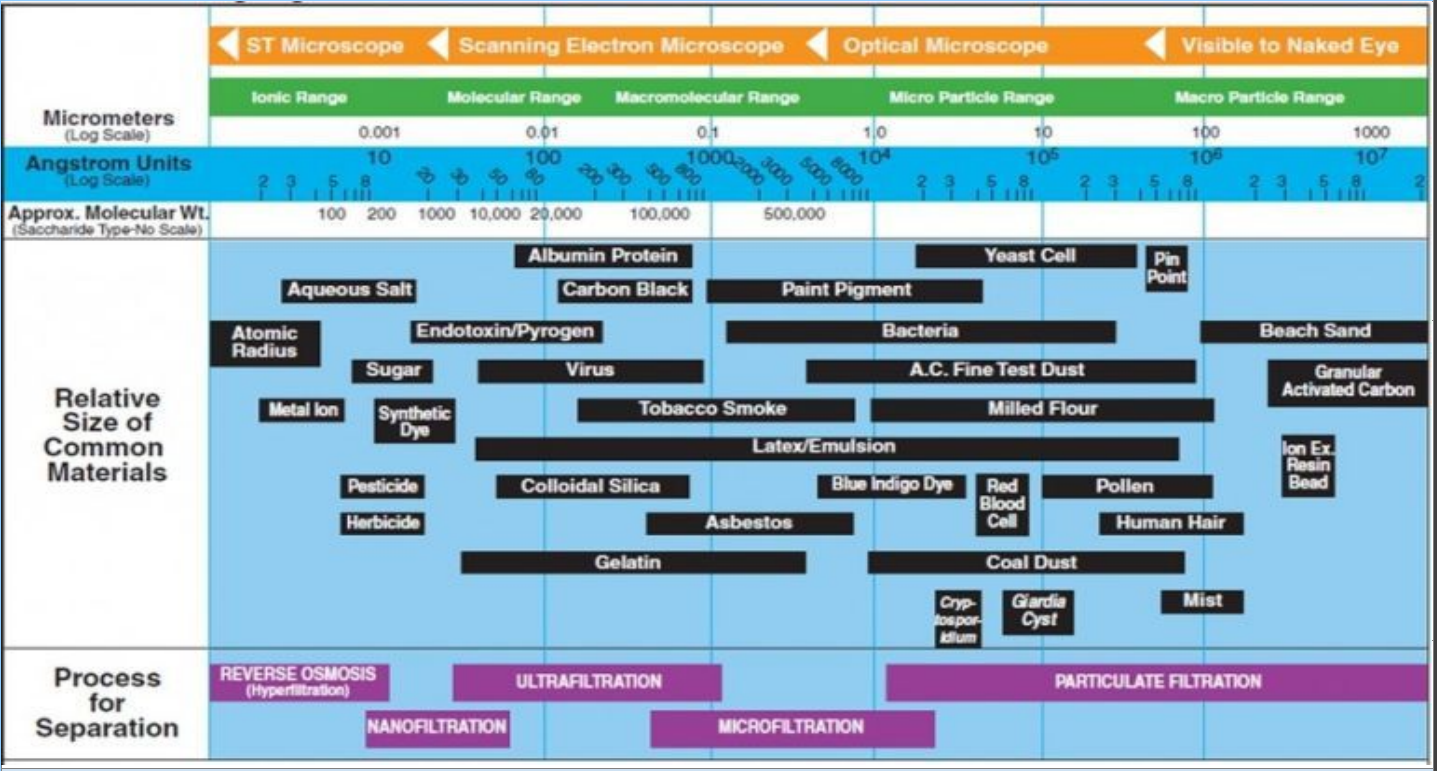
ST Microscope | Scanning Electron Microscope | Optical Microscope | Visible to Naked Eye

Ionic Range | Molecular Range | Macromolecular Range | Micro Particle Range | Macro Particle Range

Micrometers (Log Scale): 0.001, 0.01, 0.1, 1.0, 10, 100, 1000

Angstrom Units (Log Scale): 2 3 5 8 10 20 30 50 80 100 200 300 500 800 1000 2000 3000 5000 8000 $10^4$ 2 3 5 8 $10^5$ 2 3 5 8 $10^6$ 2 3 5 8 $10^7$ 2

Approx. Molecular Wt. (Saccharide Type-No Scale): 100 200 1000 10,000 20,000 100,000 500,000

Relative Size of Common Materials

Albumin Protein
Yeast Cell
Pin Point
Aqueous Salt
Carbon Black
Paint Pigment
Atomic Radius
Endotoxin/Pyrogen
Bacteria
Beach Sand
Sugar
Virus
A.C. Fine Test Dust
Granular Activated Carbon
Metal Ion
Synthetic Dye
Tobacco Smoke
Milled Flour
Latex/Emulsion
Ion Ex. Resin Bead
Pesticide
Colloidal Silica
Blue Indigo Dye
Red Blood Cell
Pollen
Herbicide
Asbestos
Human Hair
Gelatin
Coal Dust
Cryptosporidium
Giardia Cyst
Mist

Process for Separation

REVERSE OSMOSIS (Hyperfiltration)
ULTRAFILTRATION
PARTICULATE FILTRATION
NANOFILTRATION
MICROFILTRATION